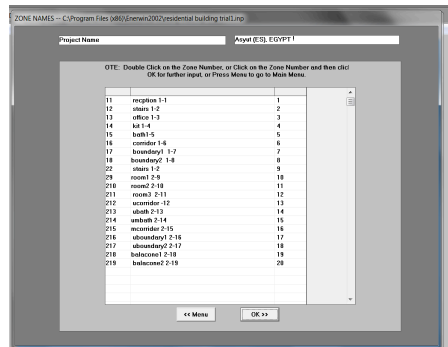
ZONE NAMES -- C:\Program Files (x86)\Enerwin2002\residential building trial1.inp

Project Name

Asyut (ES), EGYPT

OTE: Double Click on the Zone Number, or Click on the Zone Number and then clicl OK for further input, or Press Menu to go to Main Menu.

| | | |
|---|---|---|
| 11 | recption 1-1 | 1 |
| 12 | stairs 1-2 | 2 |
| 13 | office 1-3 | 3 |
| 14 | kit 1-4 | 4 |
| 15 | bath1-5 | 5 |
| 16 | corridor 1-6 | 6 |
| 17 | boundary1 1-7 | 7 |
| 18 | boundary2 1-8 | 8 |
| 22 | stairs 1-2 | 9 |
| 29 | room1 2-9 | 10 |
| 210 | room2 2-10 | 11 |
| 211 | room3 2-11 | 12 |
| 212 | ucorridor -12 | 13 |
| 213 | ubath 2-13 | 14 |
| 214 | umbath 2-14 | 15 |
| 215 | mcorridor 2-15 | 16 |
| 216 | uboundary1 2-16 | 17 |
| 217 | uboundary2 2-17 | 18 |
| 218 | balacone1 2-18 | 19 |
| 219 | balscone2 2-19 | 20 |

<< Menu

OK >>